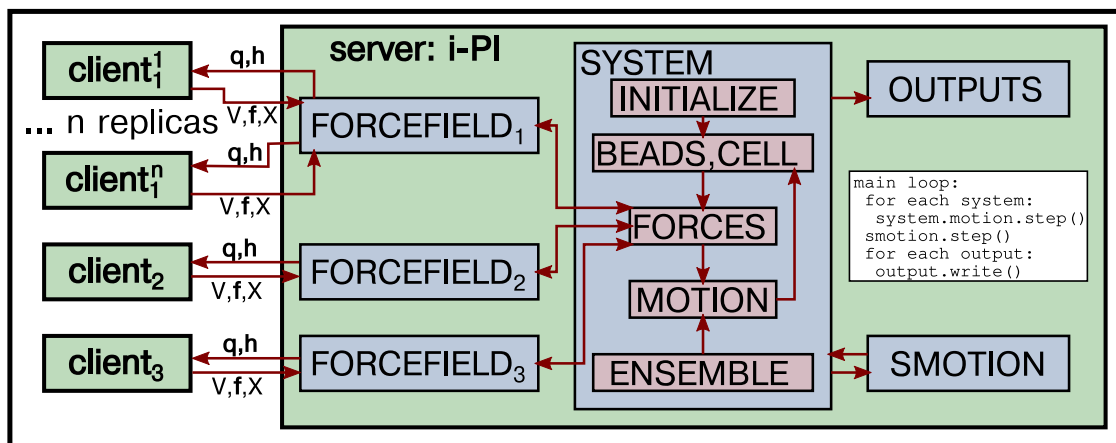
server: i-PI

$\text{client}_1^1$

q,h

V,f,X

... n replicas

$\text{client}_1^n$

q,h

V,f,X

$\text{client}_2$

q,h

V,f,X

$\text{client}_3$

q,h

V,f,X

$\text{FORCEFIELD}_1$

$\text{FORCEFIELD}_2$

$\text{FORCEFIELD}_3$

SYSTEM

INITIALIZE

BEADS,CELL

FORCES

MOTION

ENSEMBLE

OUTPUTS

SMOTION

main loop:
for each system:
system.motion.step()
smotion.step()
for each output:
output.write()